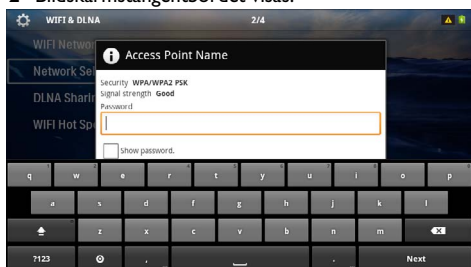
2 Bildskärmstangentbordet visas.

WIFI & DLNA 2/4

WIFI Netwo

Network Sel

DLNA Sharin

WIFI Hot Sp

Access Point Name

Security WPA/WPA2 PSK
Signal strength Good
Password

Show password.

q w e r t y u i o p
a s d f g h j k l
z x c v b n m
?123 , . Next